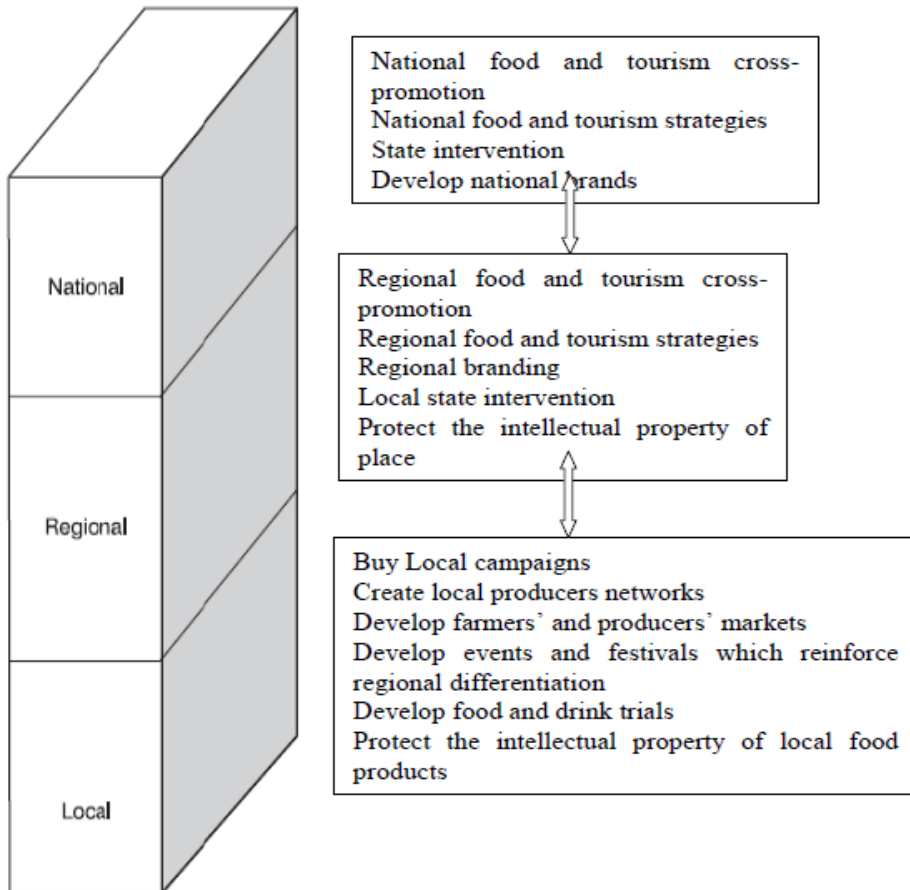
National

Regional

Local

National food and tourism cross-promotion
National food and tourism strategies
State intervention
Develop national brands

Regional food and tourism cross-promotion
Regional food and tourism strategies
Regional branding
Local state intervention
Protect the intellectual property of place

Buy Local campaigns
Create local producers networks
Develop farmers' and producers' markets
Develop events and festivals which reinforce regional differentiation
Develop food and drink trials
Protect the intellectual property of local food products